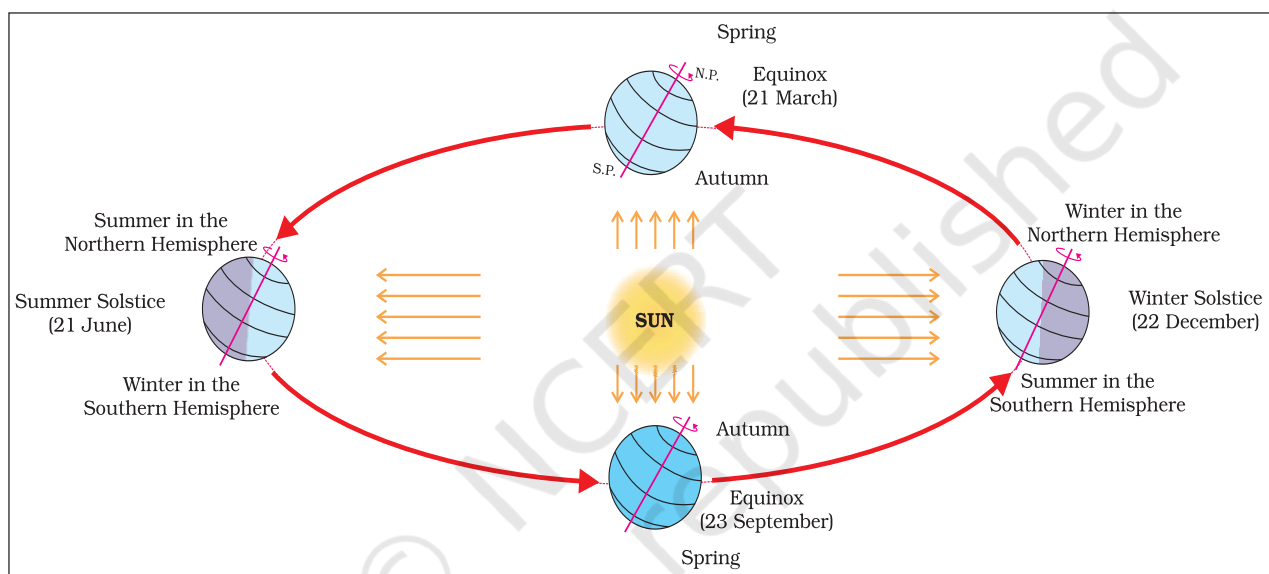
Spring

N.P.

Equinox
(21 March)

S.P.

Autumn

Summer in the Northern Hemisphere

Winter in the Northern Hemisphere

Summer Solstice
(21 June)

SUN

Winter Solstice
(22 December)

Winter in the Southern Hemisphere

Summer in the Southern Hemisphere

Autumn

Equinox
(23 September)

Spring

© NCERT not to be republished